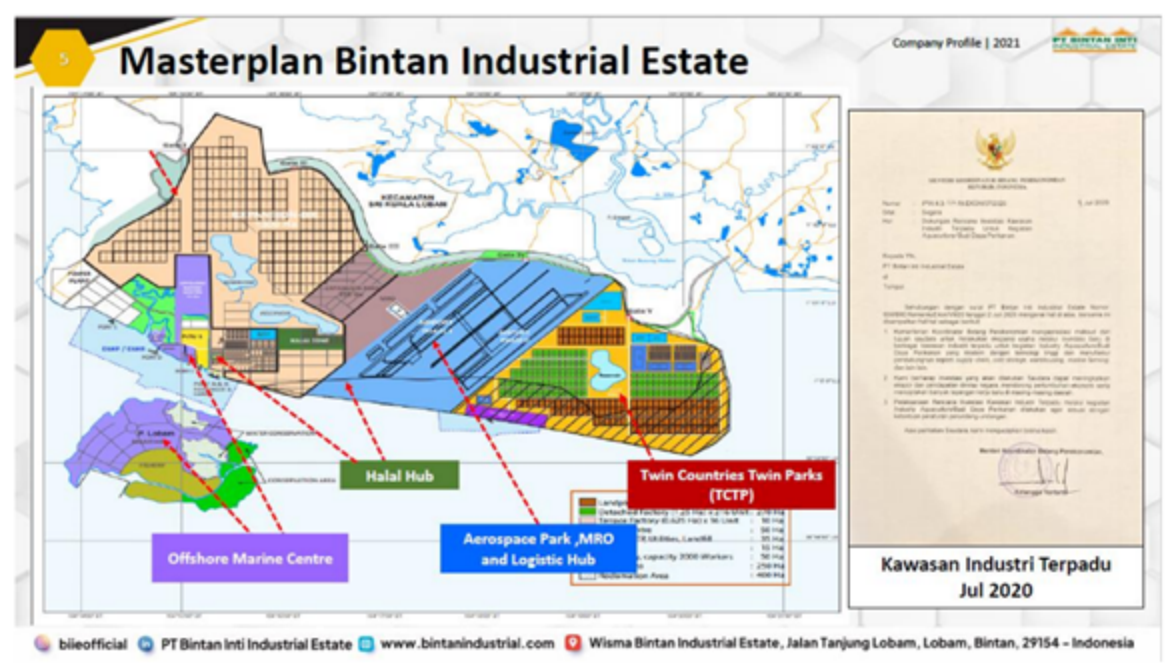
5

Masterplan Bintan Industrial Estate

Company Profile | 2021

PT BINTAN INTI

KECAMATAN SRI KUALA LOBAM

P. LOBAM

Halal Hub

Twin Countries Twin Parks (TCTP)

Aerospace Park ,MRO and Logistic Hub

Offshore Marine Centre

Kawasan Industri Terpadu Jul 2020

biieofficial PT Bintan Inti Industrial Estate www.bintanindustrial.com Wisma Bintan Industrial Estate, Jalan Tanjung Lobam, Lobam, Bintan, 29154 – Indonesia